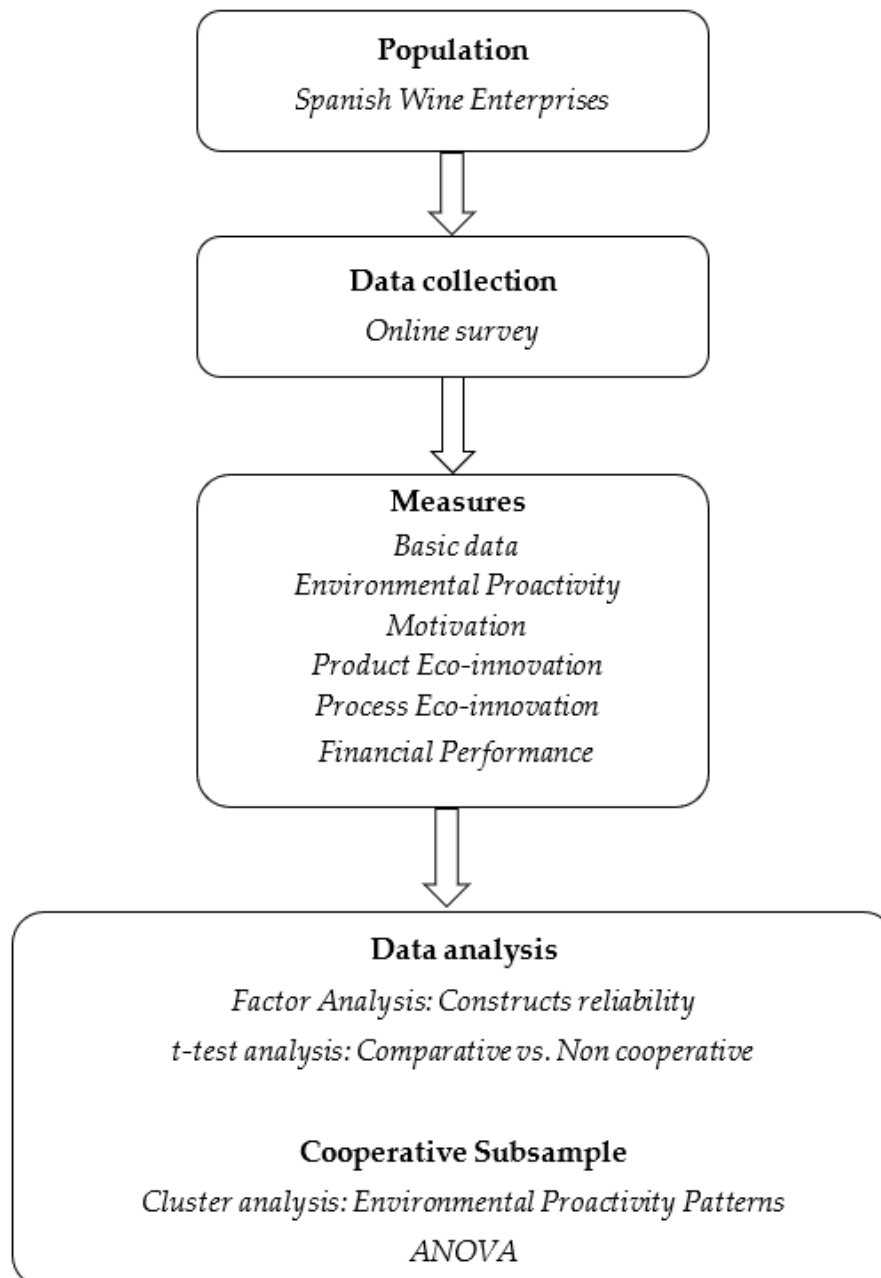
Population
Spanish Wine Enterprises

Data collection
Online survey

Measures
Basic data
Environmental Proactivity
Motivation
Product Eco-innovation
Process Eco-innovation
Financial Performance

Data analysis
Factor Analysis: Constructs reliability
t-test analysis: Comparative vs. Non cooperative

Cooperative Subsample
Cluster analysis: Environmental Proactivity Patterns
ANOVA